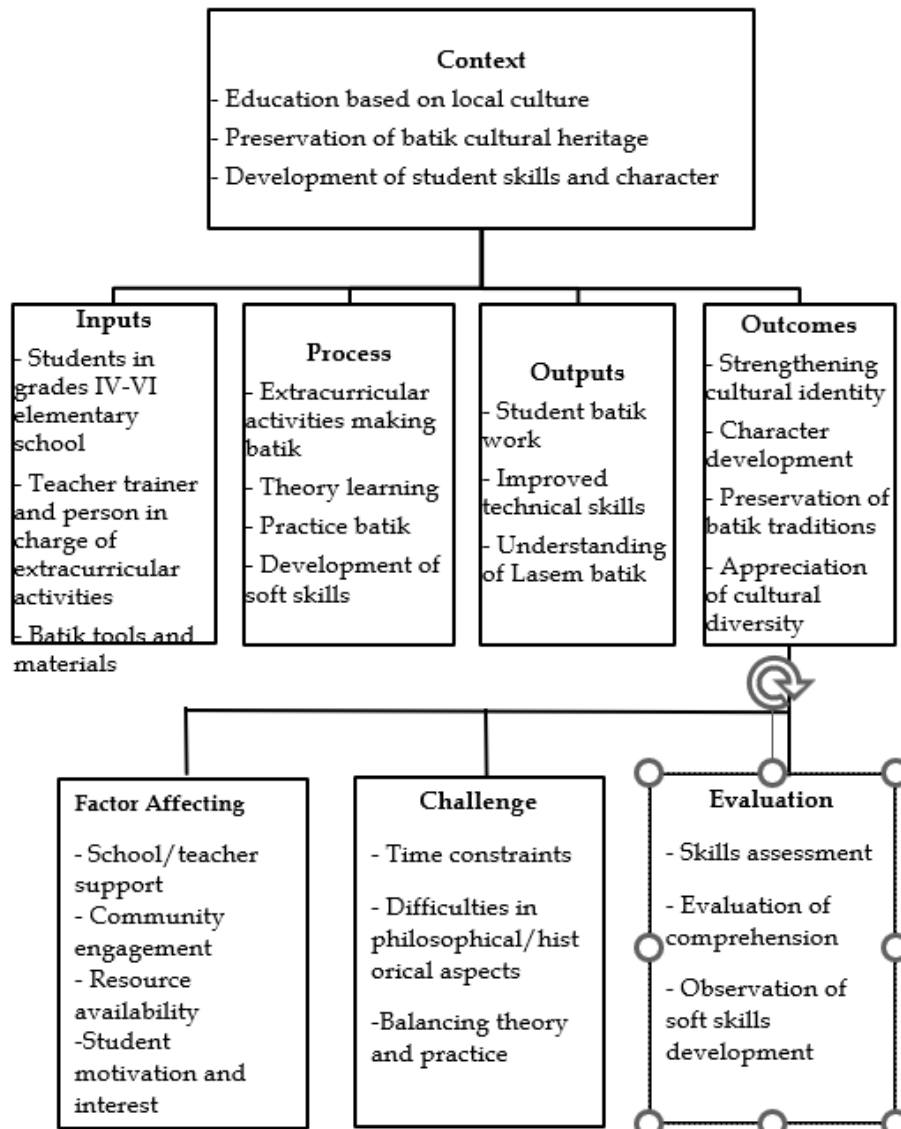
Context
- Education based on local culture
- Preservation of batik cultural heritage
- Development of student skills and character

Inputs
- Students in grades IV-VI elementary school
- Teacher trainer and person in charge of extracurricular activities
- Batik tools and materials

Process
- Extracurricular activities making batik
- Theory learning
- Practice batik
- Development of soft skills

Outputs
- Student batik work
- Improved technical skills
- Understanding of Lasem batik

Outcomes
- Strengthening cultural identity
- Character development
- Preservation of batik traditions
- Appreciation of cultural diversity

Factor Affecting
- School/teacher support
- Community engagement
- Resource availability
-Student motivation and interest

Challenge
- Time constraints
- Difficulties in philosophical/historical aspects
-Balancing theory and practice

Evaluation
- Skills assessment
- Evaluation of comprehension
- Observation of soft skills development